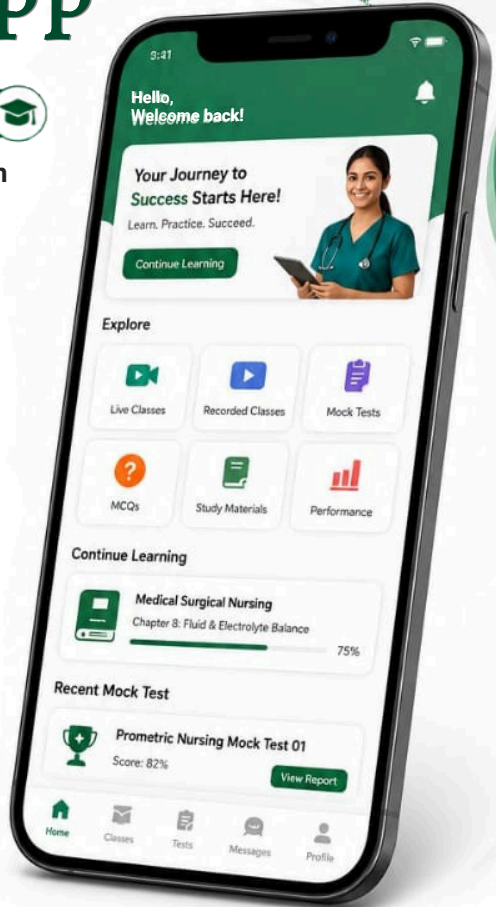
pp

n

3:41

Hello,
Welcome back!

Your Journey to Success Starts Here!
Learn. Practice. Succeed.

Continue Learning

Explore

Live Classes

Recorded Classes

Mock Tests

MCQs

Study Materials

Performance

Continue Learning

Medical Surgical Nursing
Chapter 8: Fluid & Electrolyte Balance
75%

Recent Mock Test

Prometric Nursing Mock Test 01
Score: 82%
View Report

Home
Classes
Tests
Messages
Profile